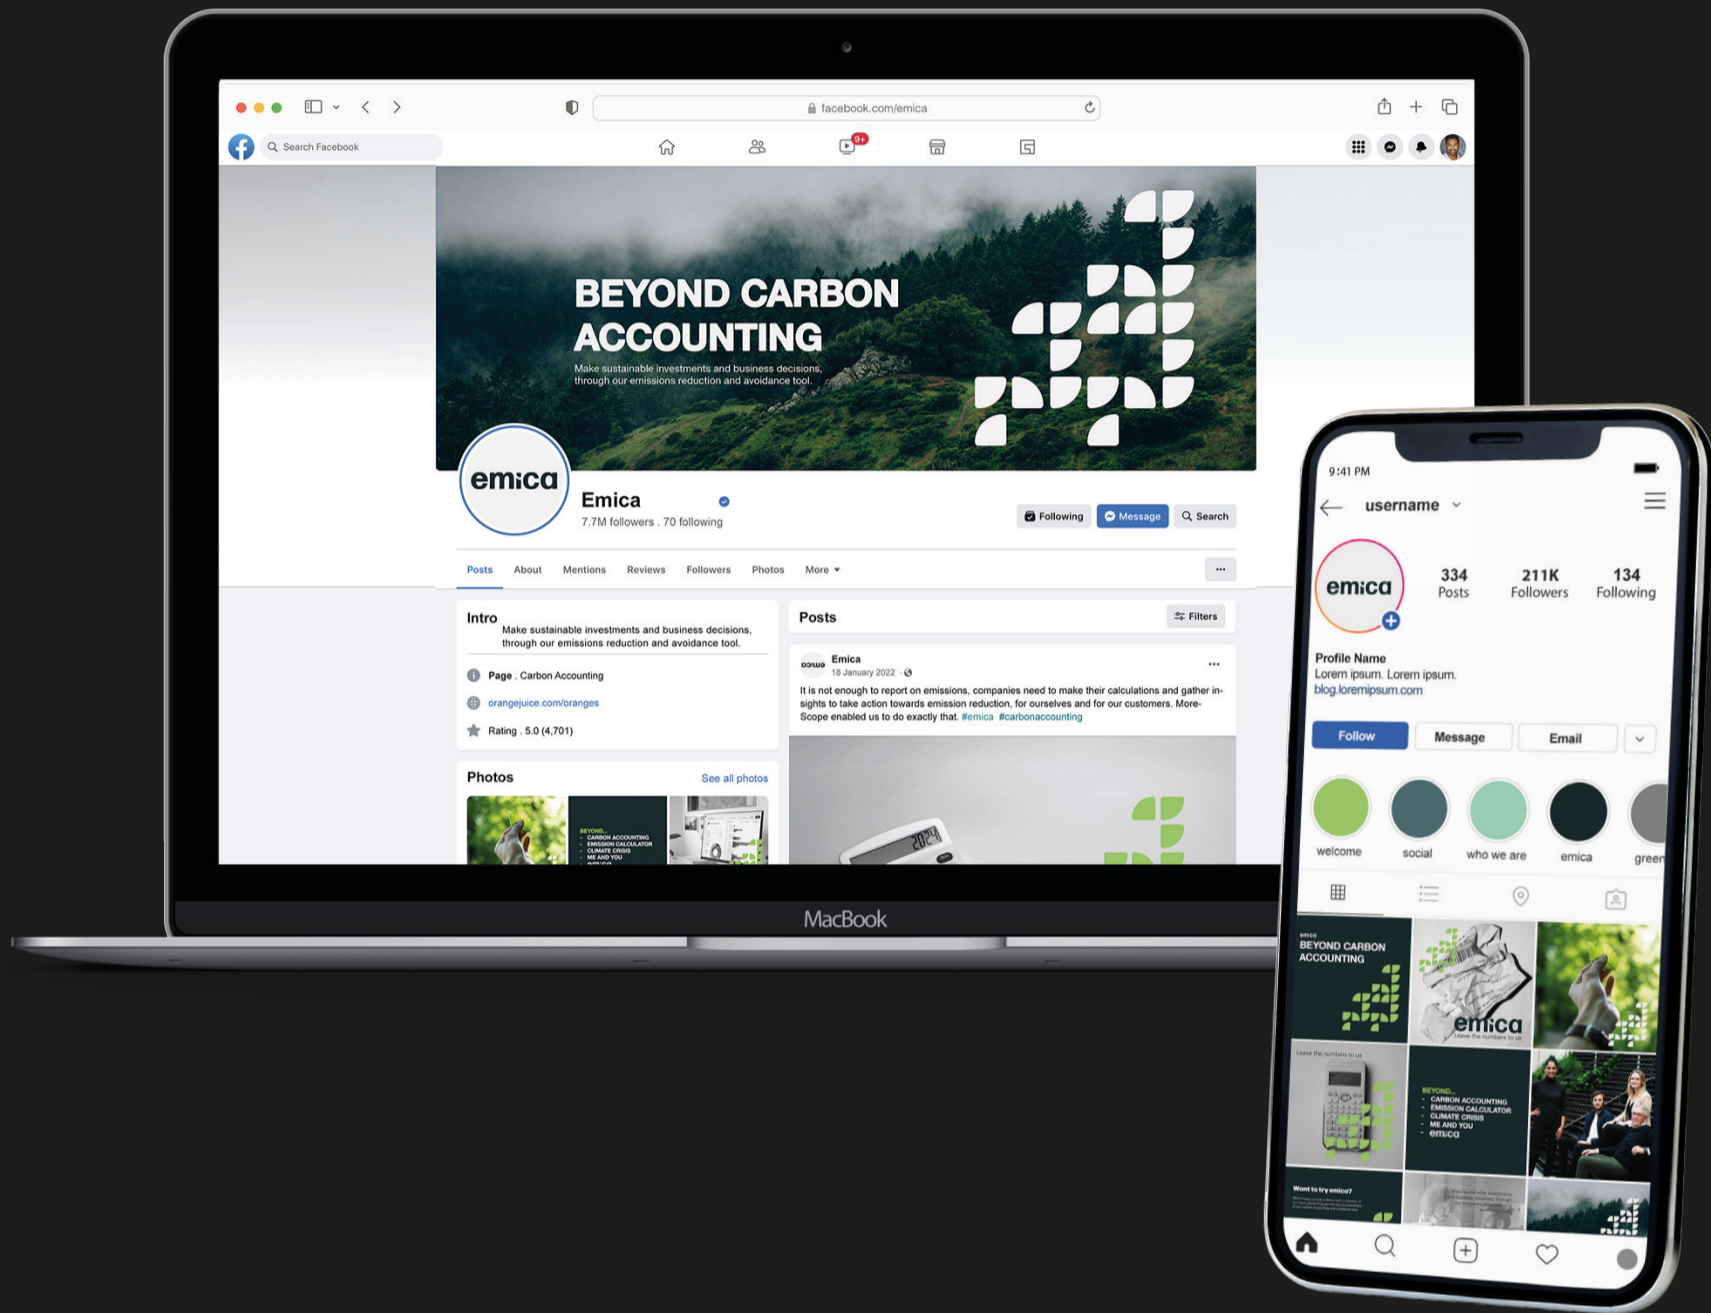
facebook.com/emica

Search Facebook

9+

BEYOND CARBON ACCOUNTING

Make sustainable investments and business decisions, through our emissions reduction and avoidance tool.

emica

Emica

7.7M followers . 70 following

Following Message Search

Posts About Mentions Reviews Followers Photos More

Intro

Make sustainable investments and business decisions, through our emissions reduction and avoidance tool.

Page . Carbon Accounting

orangejuice.com/oranges

Rating . 5.0 (4,701)

Photos See all photos

BEYOND... CARBON ACCOUNTING EMISSION CALCULATOR CLIMATE CRISIS ME AND YOU emica

Posts Filters

Emica
18 January 2022

It is not enough to report on emissions, companies need to make their calculations and gather insights to take action towards emission reduction, for ourselves and for our customers. More-Scope enabled us to do exactly that. #emica #carbonaccounting

MacBook

9:41 PM

username

emica

334 Posts
211K Followers
134 Following

Profile Name
Lorem ipsum. Lorem ipsum.
blog.loremipsum.com

Follow Message Email

welcome social who we are emica green

emica BEYOND CARBON ACCOUNTING

emica Leave the numbers to us

Leave the numbers to us

BEYOND... CARBON ACCOUNTING EMISSION CALCULATOR CLIMATE CRISIS ME AND YOU emica

Want to try emica?